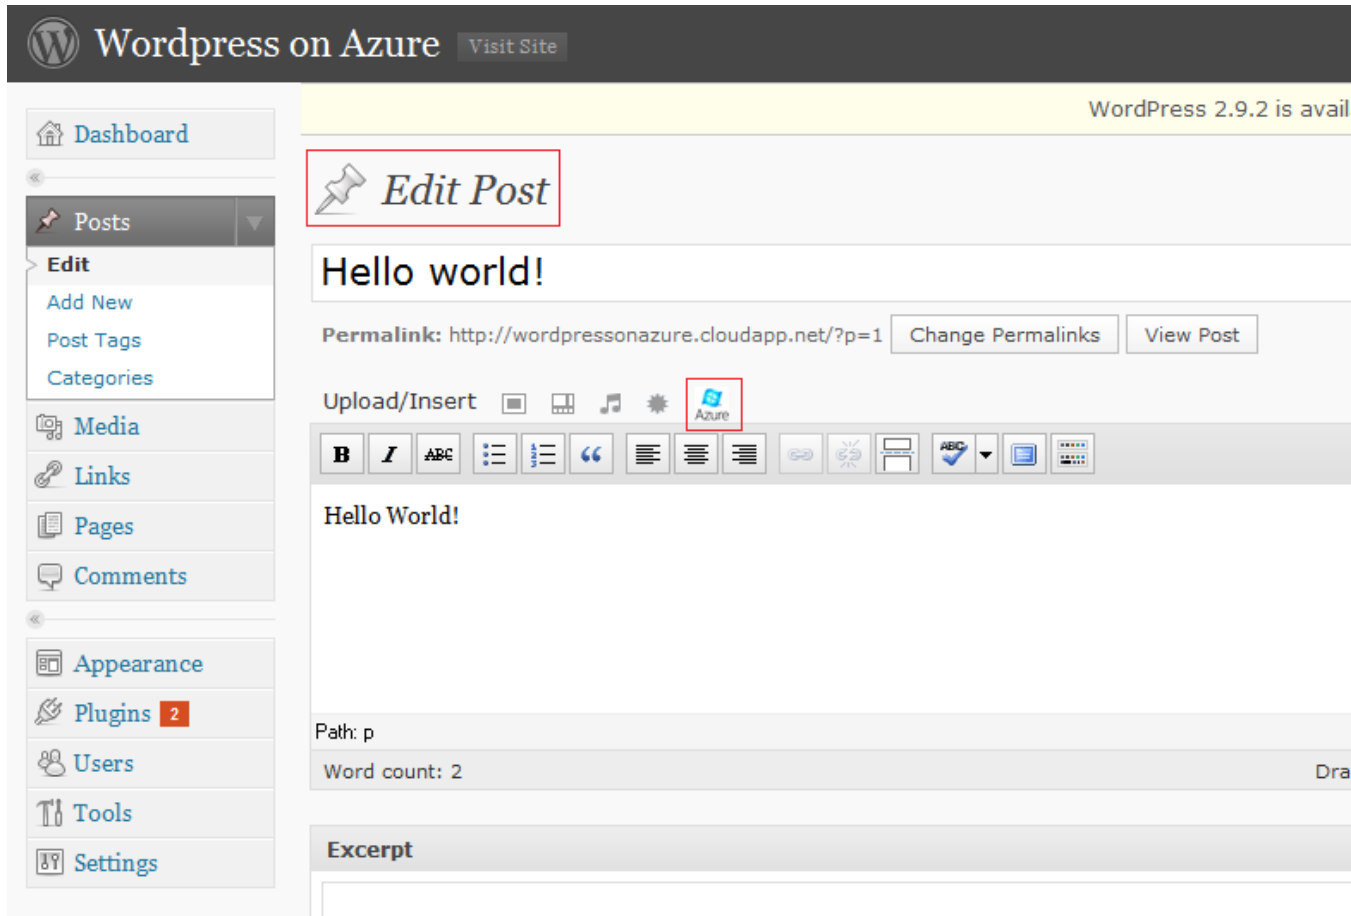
Wordpress on Azure Visit Site

Dashboard

Posts

Edit

Add New

Post Tags

Categories

Media

Links

Pages

Comments

Appearance

Plugins 2

Users

Tools

Settings

WordPress 2.9.2 is avail

Edit Post

Hello world!

Permalink: http://wordpressonazure.cloudapp.net/?p=1 Change Permalinks View Post

Upload/Insert Azure

B I ABC

Hello World!

Path: p

Word count: 2

Dra

Excerpt